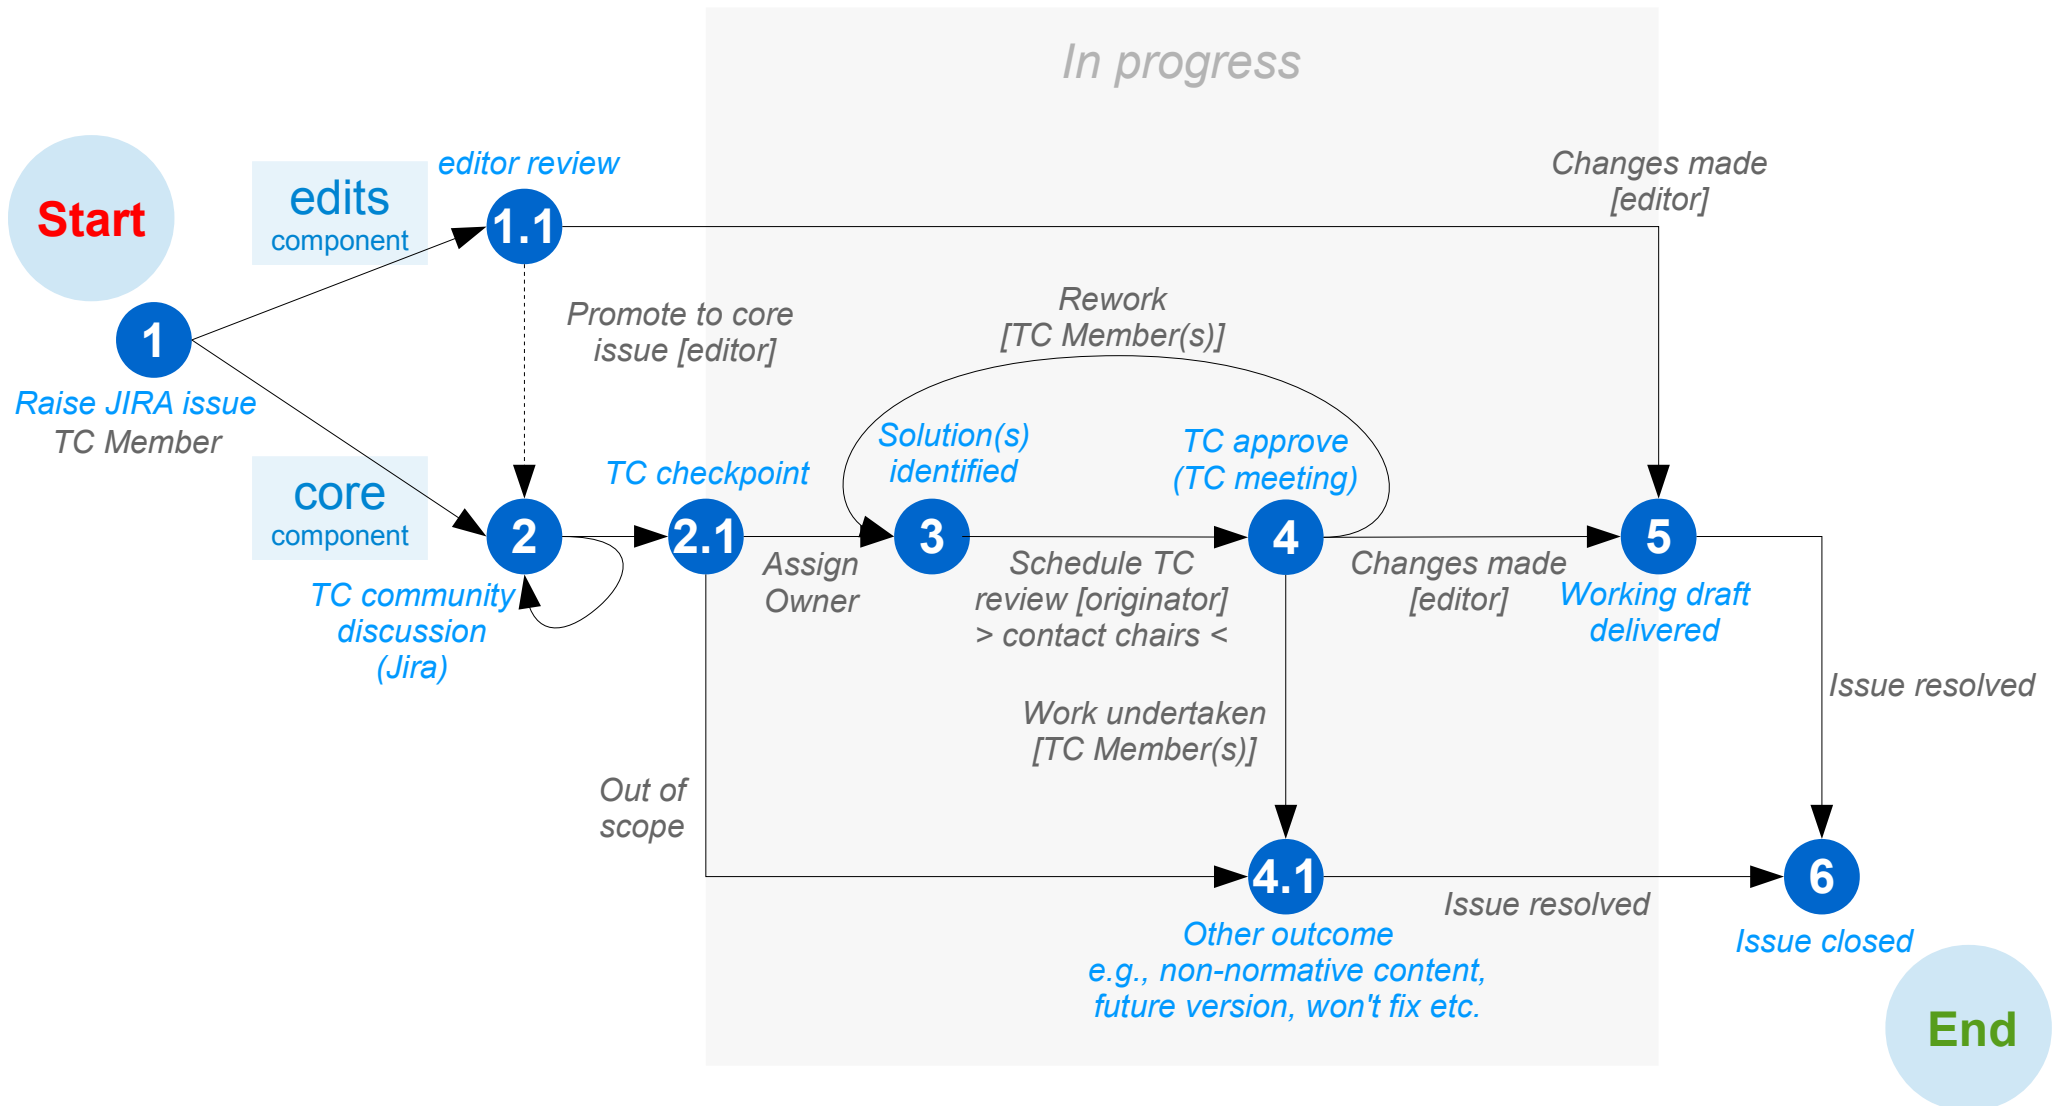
In progress

Start

edits
component

editor review

1.1

Changes made
[editor]

1

Raise JIRA issue
TC Member

Promote to core
issue [editor]

Rework
[TC Member(s)]

core
component

2

TC community
discussion
(Jira)

TC checkpoint

2.1

Assign
Owner

Solution(s)
identified

3

Schedule TC
review [originator]
> contact chairs <

TC approve
(TC meeting)

4

Changes made
[editor]

5

Working draft
delivered

Issue resolved

Work undertaken
[TC Member(s)]

Out of
scope

4.1

Other outcome
e.g., non-normative content,
future version, won't fix etc.

Issue resolved

6

Issue closed

End